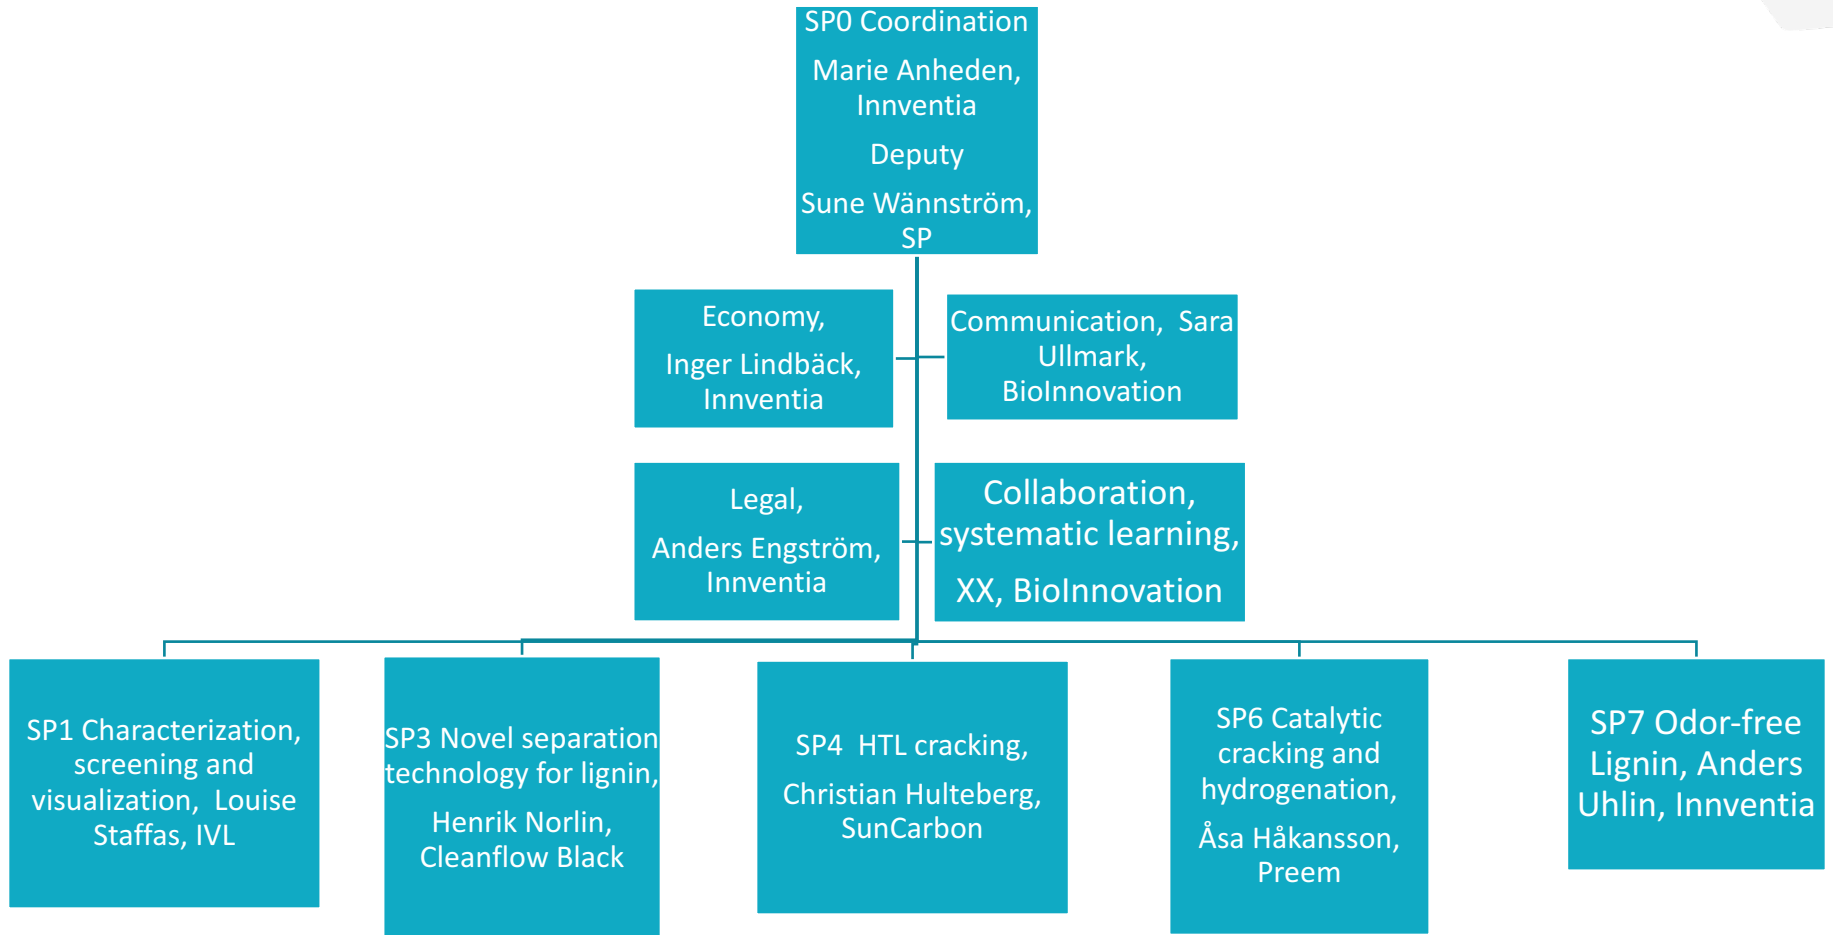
SP0 Coordination

Marie Anheden, Innventia

Deputy

Sune Wännström, SP

Economy,

Inger Lindbäck, Innventia

Communication, Sara Ullmark, BioInnovation

Legal,

Anders Engström, Innventia

Collaboration, systematic learning,

XX, BioInnovation

SP1 Characterization, screening and visualization, Louise Staffas, IVL

SP3 Novel separation technology for lignin,

Henrik Norlin, Cleanflow Black

SP4 HTL cracking,

Christian Hulteberg, SunCarbon

SP6 Catalytic cracking and hydrogenation,

Åsa Håkansson, Preem

SP7 Odor-free Lignin, Anders Uhlin, Innventia